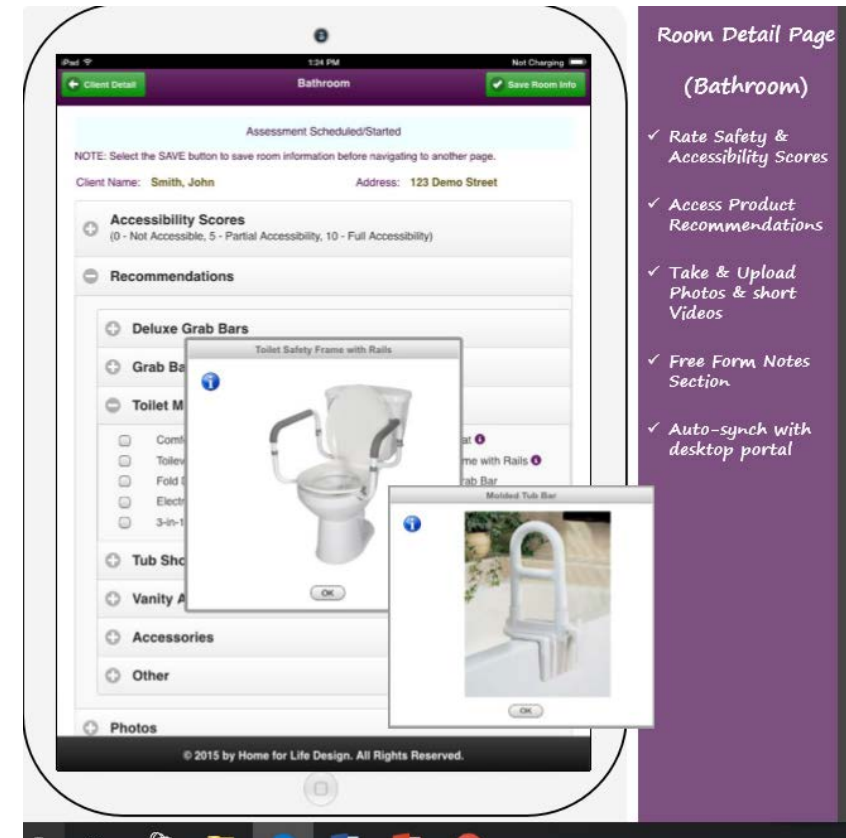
iPad
1:34 PM
Not Charging

Client Detail
Bathroom
Save Room Info

Assessment Scheduled/Started

NOTE: Select the SAVE button to save room information before navigating to another page.

Client Name: Smith, John
Address: 123 Demo Street

Accessibility Scores
(0 - Not Accessible, 5 - Partial Accessibility, 10 - Full Accessibility)

Recommendations

Deluxe Grab Bars

Grab Ba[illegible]

Toilet M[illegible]

Comf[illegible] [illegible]at
Toilev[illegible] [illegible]me with Rails
Fold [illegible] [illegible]rab Bar
Electr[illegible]
3-in-1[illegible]

Tub Sho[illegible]

Vanity A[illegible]

Accessories

Other

Photos

Toilet Safety Frame with Rails

OK

Molded Tub Bar

OK

© 2015 by Home for Life Design. All Rights Reserved.

Room Detail Page

(Bathroom)

✓ Rate Safety & Accessibility Scores

✓ Access Product Recommendations

✓ Take & Upload Photos & short Videos

✓ Free Form Notes Section

✓ Auto-synch with desktop portal